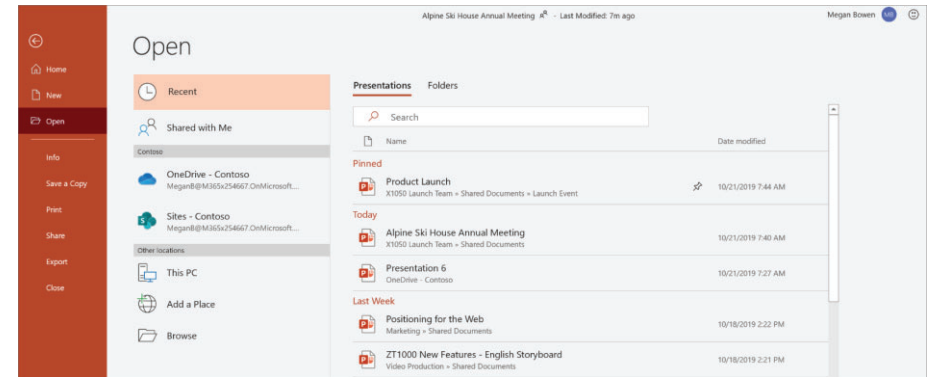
Alpine Ski House Annual Meeting · Last Modified: 7m ago

Megan Bowen MB

Home
New
Open
Info
Save a Copy
Print
Share
Export
Close

Open

Recent
Shared with Me
Contoso
OneDrive - Contoso
MeganB@M365x254667.OnMicrosoft...
Sites - Contoso
MeganB@M365x254667.OnMicrosoft...
Other locations
This PC
Add a Place
Browse

Presentations Folders

Search

Name Date modified

Pinned
Product Launch
X1050 Launch Team » Shared Documents » Launch Event
10/21/2019 7:44 AM

Today
Alpine Ski House Annual Meeting
X1050 Launch Team » Shared Documents
10/21/2019 7:40 AM

Presentation 6
OneDrive - Contoso
10/21/2019 7:27 AM

Last Week
Positioning for the Web
Marketing » Shared Documents
10/18/2019 2:22 PM

ZT1000 New Features - English Storyboard
Video Production » Shared Documents
10/18/2019 2:21 PM